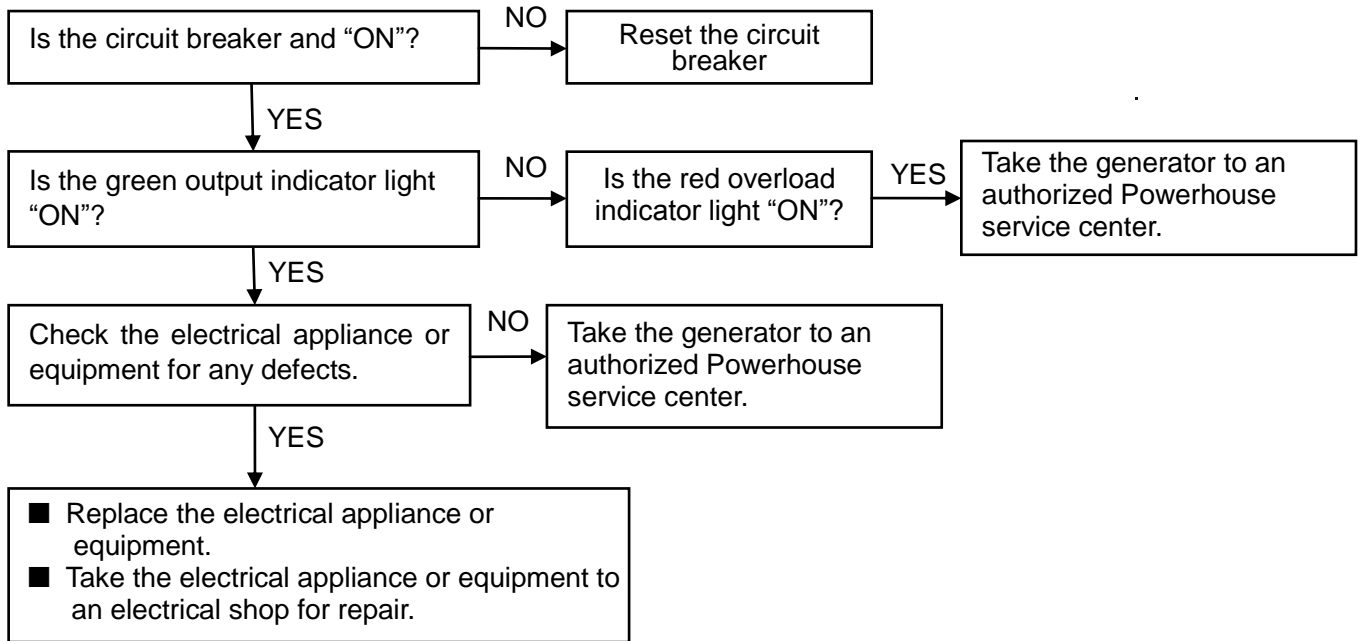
Is the circuit breaker and “ON”?

NO

Reset the circuit breaker

YES

Is the green output indicator light “ON”?

NO

Is the red overload indicator light “ON”?

YES

Take the generator to an authorized Powerhouse service center.

YES

Check the electrical appliance or equipment for any defects.

NO

Take the generator to an authorized Powerhouse service center.

YES

■ Replace the electrical appliance or equipment.
■ Take the electrical appliance or equipment to an electrical shop for repair.